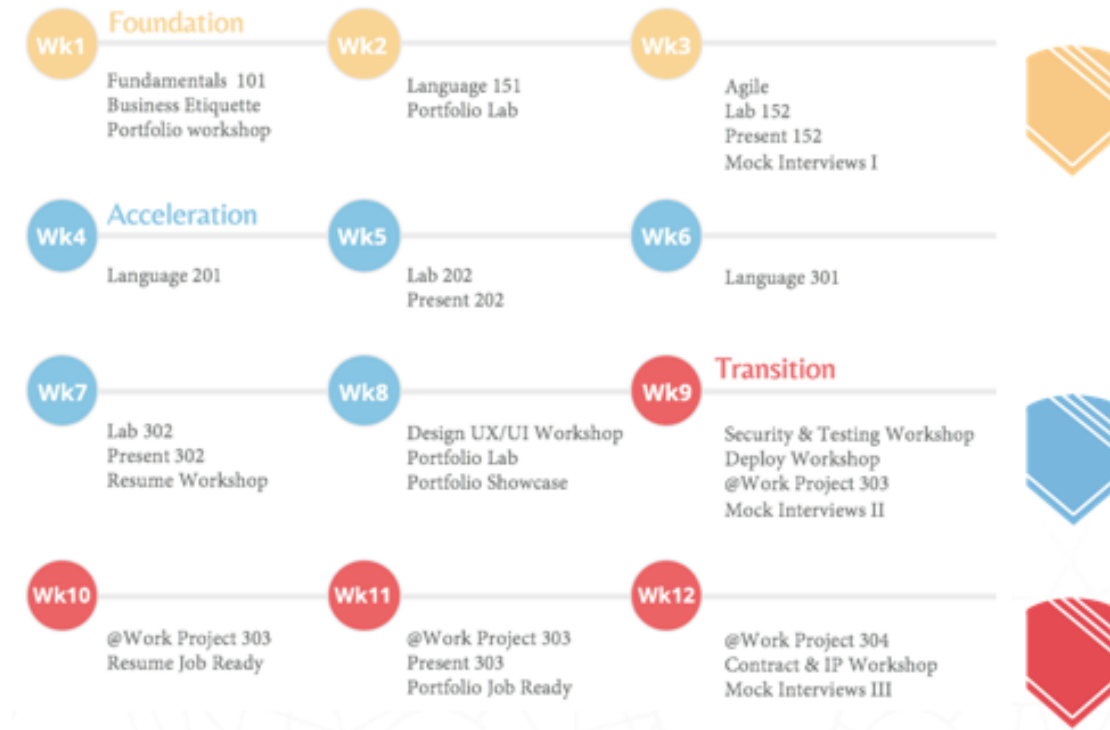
Wk1 Foundation
Fundamentals 101
Business Etiquette
Portfolio workshop

Wk2
Language 151
Portfolio Lab

Wk3
Agile
Lab 152
Present 152
Mock Interviews I

Wk4 Acceleration
Language 201

Wk5
Lab 202
Present 202

Wk6
Language 301

Wk7
Lab 302
Present 302
Resume Workshop

Wk8
Design UX/UI Workshop
Portfolio Lab
Portfolio Showcase

Wk9 Transition
Security & Testing Workshop
Deploy Workshop
@Work Project 303
Mock Interviews II

Wk10
@Work Project 303
Resume Job Ready

Wk11
@Work Project 303
Present 303
Portfolio Job Ready

Wk12
@Work Project 304
Contract & IP Workshop
Mock Interviews III